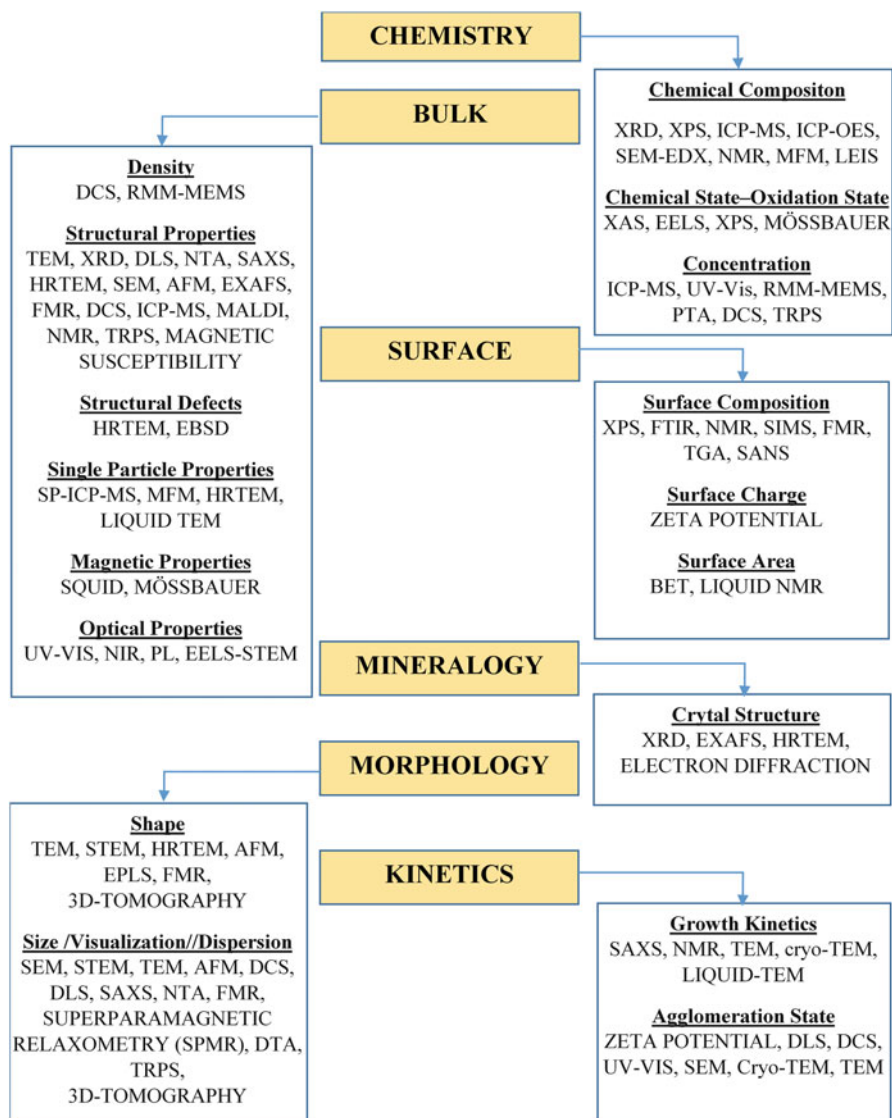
CHEMISTRY

Chemical Compositon
XRD, XPS, ICP-MS, ICP-OES, SEM-EDX, NMR, MFM, LEIS

Chemical State–Oxidation State
XAS, EELS, XPS, MÖSSBAUER

Concentration
ICP-MS, UV-Vis, RMM-MEMS, PTA, DCS, TRPS

BULK

Density
DCS, RMM-MEMS

Structural Properties
TEM, XRD, DLS, NTA, SAXS, HRTEM, SEM, AFM, EXAFS, FMR, DCS, ICP-MS, MALDI, NMR, TRPS, MAGNETIC SUSCEPTIBILITY

Structural Defects
HRTEM, EBSD

Single Particle Properties
SP-ICP-MS, MFM, HRTEM, LIQUID TEM

Magnetic Properties
SQUID, MÖSSBAUER

Optical Properties
UV-VIS, NIR, PL, EELS-STEM

SURFACE

Surface Composition
XPS, FTIR, NMR, SIMS, FMR, TGA, SANS

Surface Charge
ZETA POTENTIAL

Surface Area
BET, LIQUID NMR

MINERALOGY

Crytal Structure
XRD, EXAFS, HRTEM, ELECTRON DIFFRACTION

MORPHOLOGY

Shape
TEM, STEM, HRTEM, AFM, EPLS, FMR, 3D-TOMOGRAPHY

Size /Visualization//Dispersion
SEM, STEM, TEM, AFM, DCS, DLS, SAXS, NTA, FMR, SUPERPARAMAGNETIC RELAXOMETRY (SPMR), DTA, TRPS, 3D-TOMOGRAPHY

KINETICS

Growth Kinetics
SAXS, NMR, TEM, cryo-TEM, LIQUID-TEM

Agglomeration State
ZETA POTENTIAL, DLS, DCS, UV-VIS, SEM, Cryo-TEM, TEM